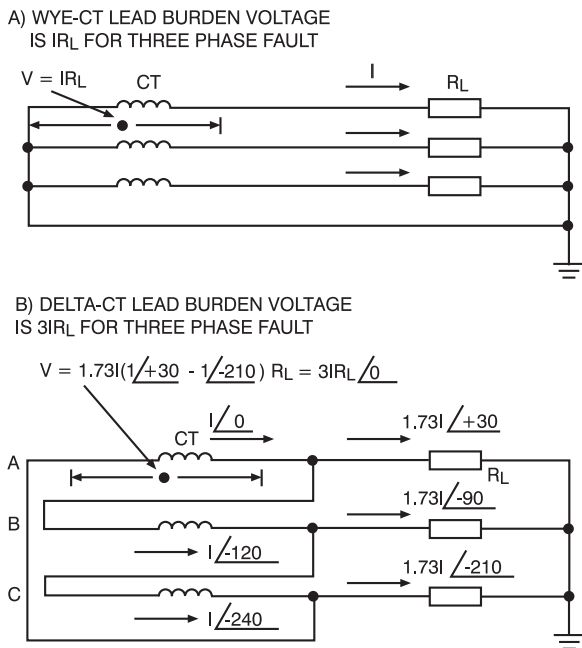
A) WYE-CT LEAD BURDEN VOLTAGE IS $IR_L$ FOR THREE PHASE FAULT

$V = IR_L$

CT

I

$R_L$

B) DELTA-CT LEAD BURDEN VOLTAGE IS $3IR_L$ FOR THREE PHASE FAULT

$V = 1.73I(1\angle{+30} - 1\angle{-210})\ R_L = 3IR_L\angle{0}$

$I\angle{0}$

CT

$1.73I\angle{+30}$

$R_L$

A

B

$1.73I\angle{-90}$

$I\angle{-120}$

C

$1.73I\angle{-210}$

$I\angle{-240}$